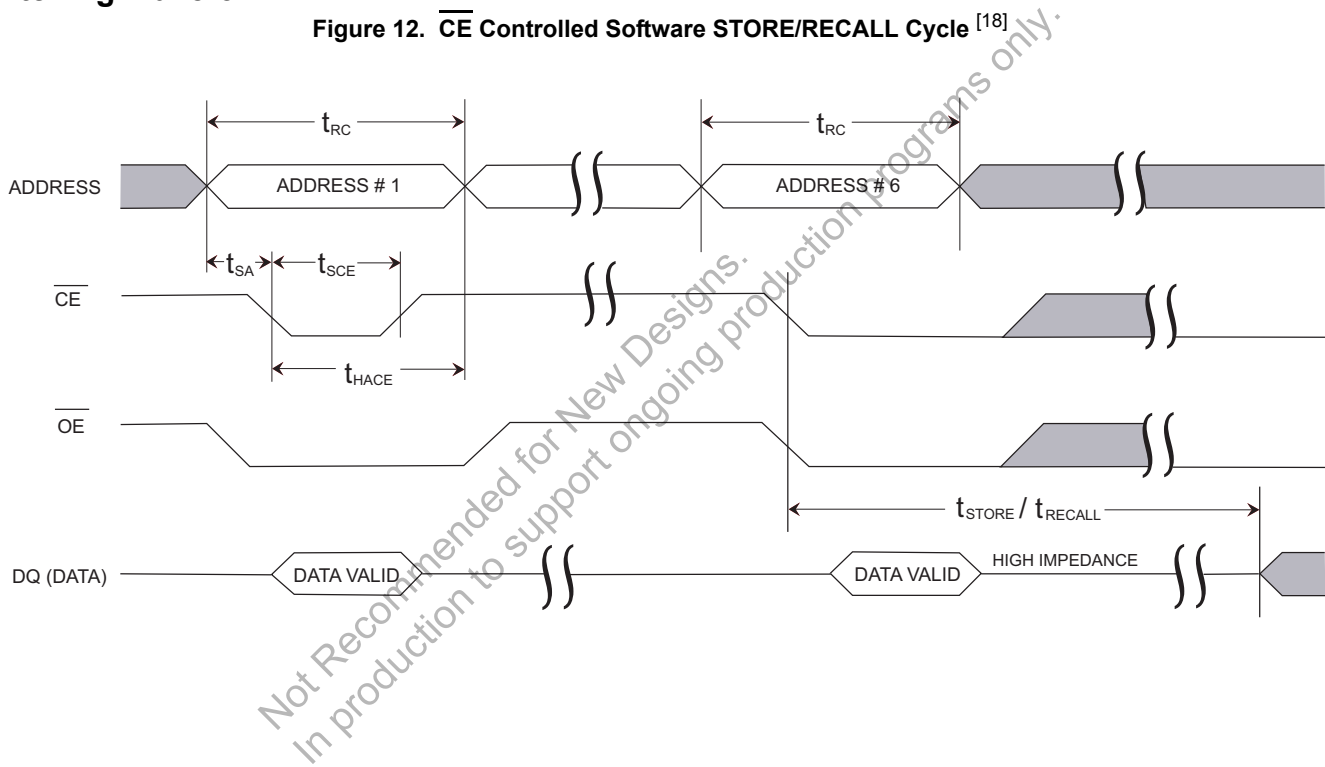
Figure 12. $\overline{CE}$ Controlled Software STORE/RECALL Cycle $^{[18]}$

$t_{RC}$

$t_{RC}$

ADDRESS

ADDRESS # 1

ADDRESS # 6

$t_{SA}$

$t_{SCE}$

$\overline{CE}$

$t_{HACE}$

$\overline{OE}$

$t_{STORE}$ / $t_{RECALL}$

DQ (DATA)

DATA VALID

DATA VALID

HIGH IMPEDANCE

Not Recommended for New Designs.
In production to support ongoing production programs only.